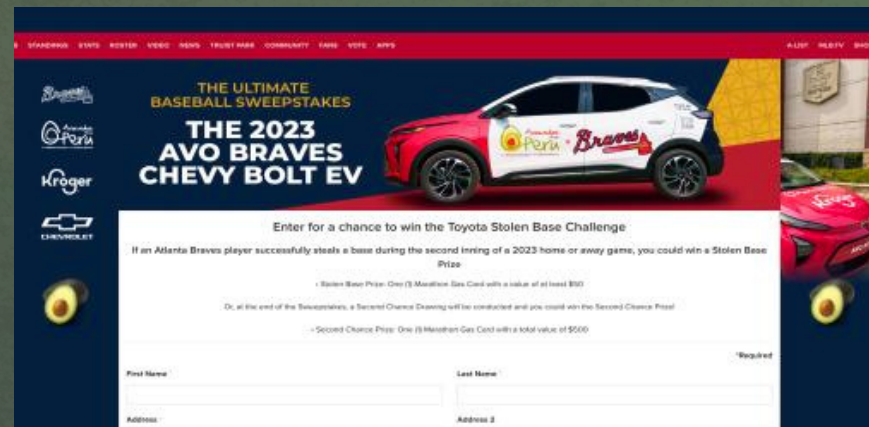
STANDINGS STATS ROSTER VIDEO NEWS TRUIST PARK COMMUNITY FANS VOTE APPS

A-LIST MLB.TV SHO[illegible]

Braves

Avocados from Peru

Kroger

CHEVROLET

THE ULTIMATE BASEBALL SWEEPSTAKES

THE 2023 AVO BRAVES CHEVY BOLT EV

Avocados from Peru

Braves

Enter for a chance to win the Toyota Stolen Base Challenge

If an Atlanta Braves player successfully steals a base during the second inning of a 2023 home or away game, you could win a Stolen Base Prize

- Stolen Base Prize: One (1) Marathon Gas Card with a value of at least $50

Or, at the end of the Sweepstakes, a Second Chance Drawing will be conducted and you could win the Second Chance Prize!

- Second Chance Prize: One (1) Marathon Gas Card with a total value of $500

*Required

First Name

Last Name

Address

Address 2